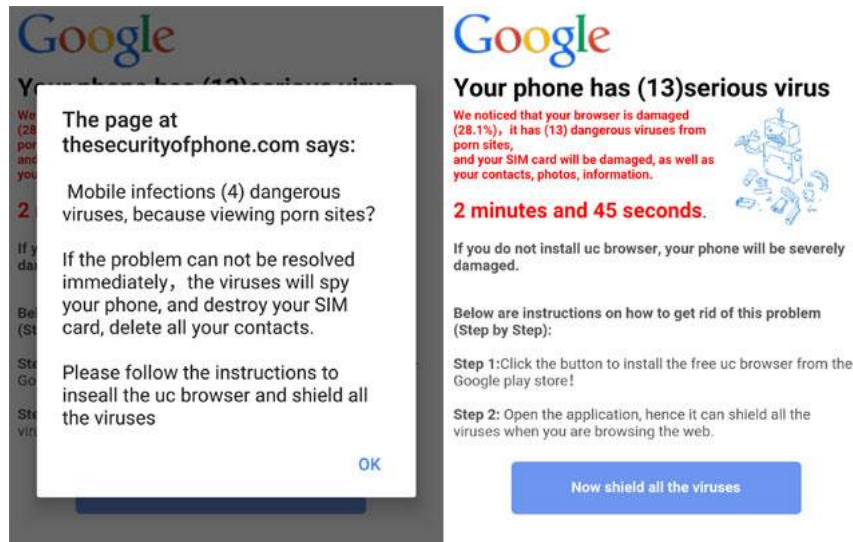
Google

Y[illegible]

We
(28
porn
and
you

2

If y
dam

Bel
(St

Ste
Goo

Ste
viru

The page at thesecurityofphone.com says:

Mobile infections (4) dangerous viruses, because viewing porn sites?

If the problem can not be resolved immediately，the viruses will spy your phone, and destroy your SIM card, delete all your contacts.

Please follow the instructions to inseall the uc browser and shield all the viruses

OK

Google

Your phone has (13)serious virus

We noticed that your browser is damaged (28.1%)，it has (13) dangerous viruses from porn sites,
and your SIM card will be damaged, as well as your contacts, photos, information.

2 minutes and 45 seconds.

If you do not install uc browser, your phone will be severely damaged.

Below are instructions on how to get rid of this problem (Step by Step):

Step 1:Click the button to install the free uc browser from the Google play store!

Step 2: Open the application, hence it can shield all the viruses when you are browsing the web.

Now shield all the viruses